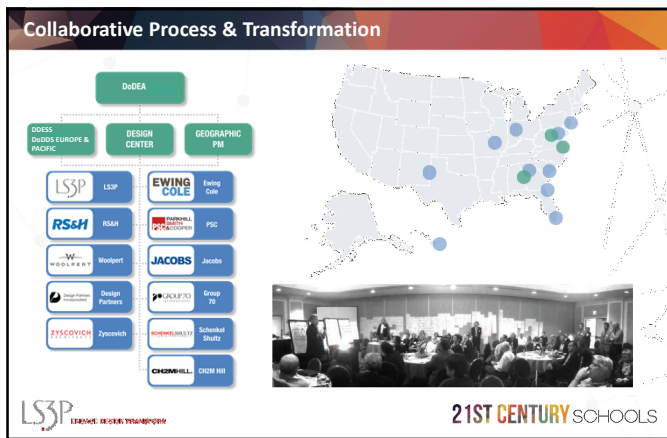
Collaborative Process & Transformation

DoDEA

DDESS DoDDS EUROPE & PACIFIC

DESIGN CENTER

GEOGRAPHIC PM

LS3P LS3P

EWING COLE Ewing Cole

RS&H RS&H

PARKHILL SMITH & COOPER PSC

WOOLPERT Woolpert

JACOBS Jacobs

Design Partners Incorporated Design Partners

GROUP 70 Group 70

ZYSCOVICH Zyscovich

SCHENKELSHULTZ Schenkel Shultz

CH2MHILL. CH2M Hill

LS3P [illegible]

21ST CENTURY SCHOOLS